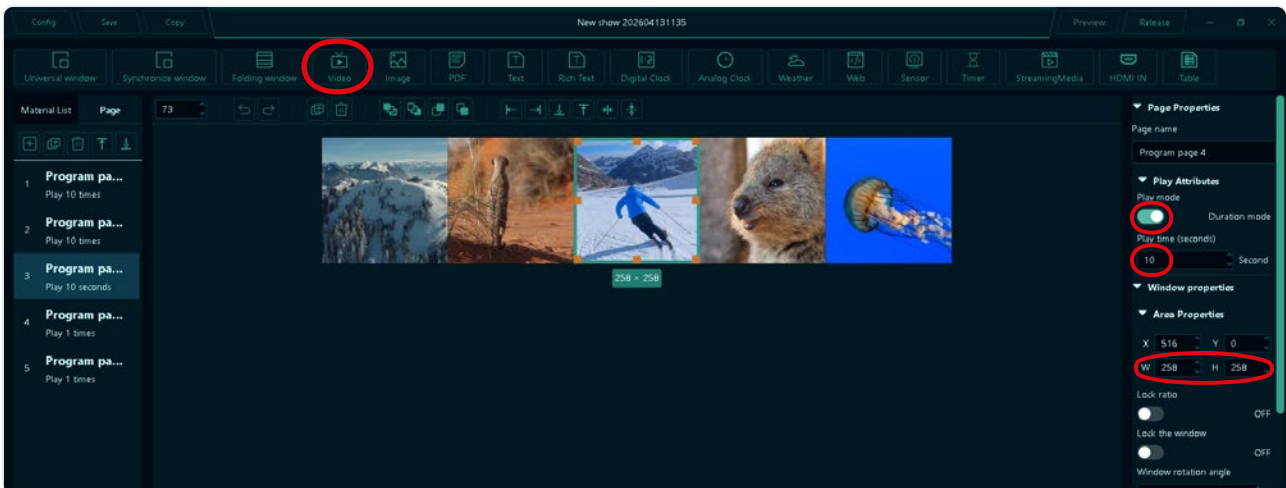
Config Save Copy New show 202604131135 Preview Release

Universal window Synchronize window Folding window Video Image PDF Text Rich Text Digital Clock Analog Clock Weather Web Sensor Timer StreamingMedia HDMI IN Table

Material List Page

73

1 Program pa... Play 10 times
2 Program pa... Play 10 times
3 Program pa... Play 10 seconds
4 Program pa... Play 1 times
5 Program pa... Play 1 times

258 × 258

Page Properties
Page name
Program page 4
Play Attributes
Play mode
Duration mode
Play time (seconds)
10 Second
Window properties
Area Properties
X 516 Y 0
W 258 H 258
Lock ratio
OFF
Lock the window
OFF
Window rotation angle